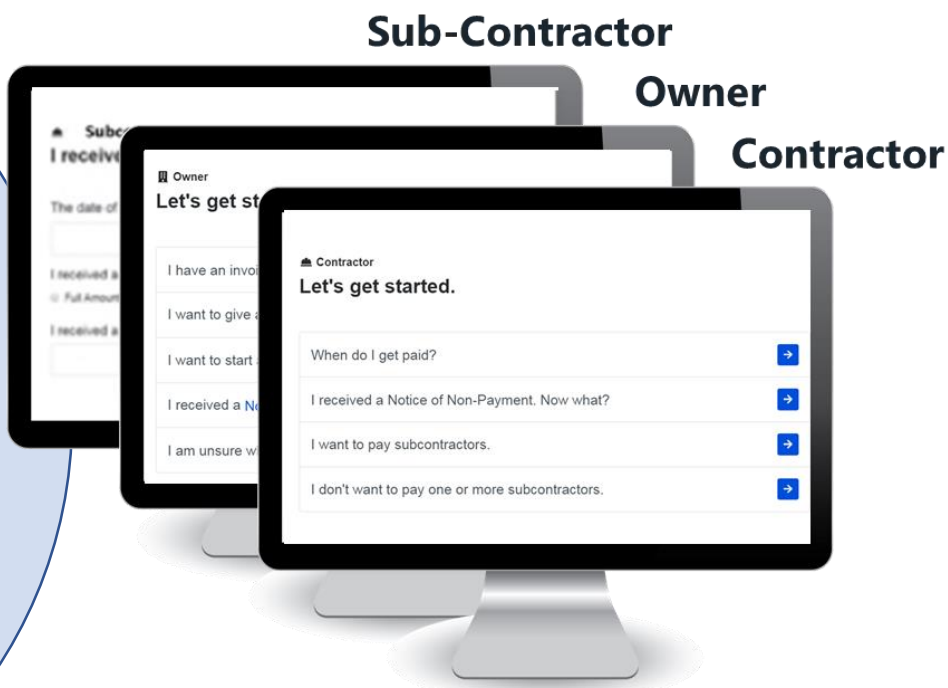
Sub-Contractor

Owner

Contractor

Subc

I receive

The date of

I received a

Full Amount

I received a

Owner

Let's get st

I have an invoi

I want to give

I want to start

I received a Ne

I am unsure w

Contractor

Let's get started.

When do I get paid?

I received a Notice of Non-Payment. Now what?

I want to pay subcontractors.

I don't want to pay one or more subcontractors.